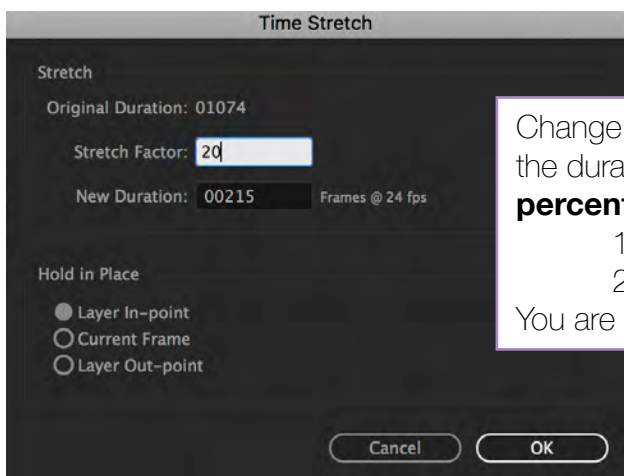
Time Stretch

Stretch

Original Duration: 01074

Stretch Factor: 20

New Duration: 00215 Frames @ 24 fps

Hold in Place

Layer In-point

Current Frame

Layer Out-point

Cancel

OK

Change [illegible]
the dura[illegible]
**percent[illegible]**
1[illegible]
2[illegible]
You are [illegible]